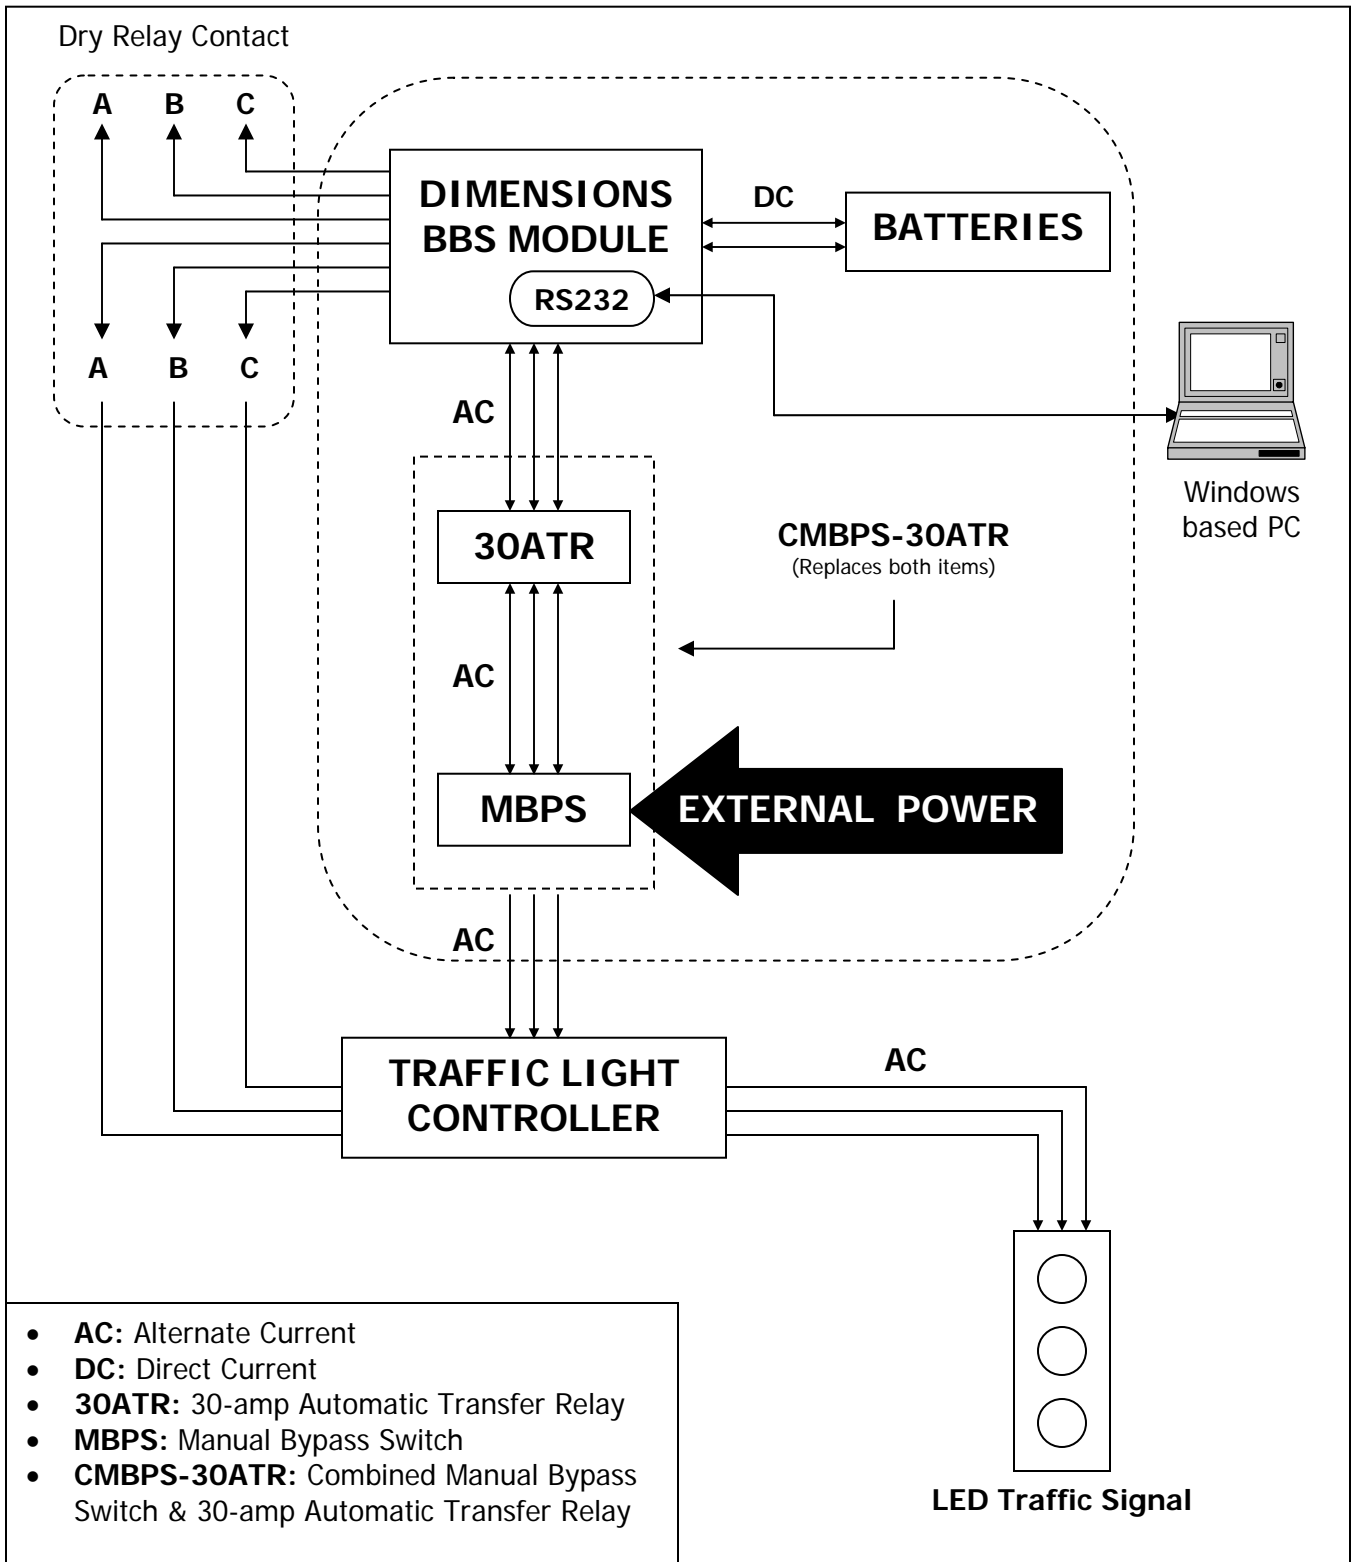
Dry Relay Contact

A B C

A B C

DIMENSIONS BBS MODULE

RS232

DC

BATTERIES

Windows based PC

AC

30ATR

CMBPS-30ATR
(Replaces both items)

AC

MBPS

EXTERNAL POWER

AC

TRAFFIC LIGHT CONTROLLER

AC

LED Traffic Signal

- **AC:** Alternate Current
- **DC:** Direct Current
- **30ATR:** 30-amp Automatic Transfer Relay
- **MBPS:** Manual Bypass Switch
- **CMBPS-30ATR:** Combined Manual Bypass Switch & 30-amp Automatic Transfer Relay